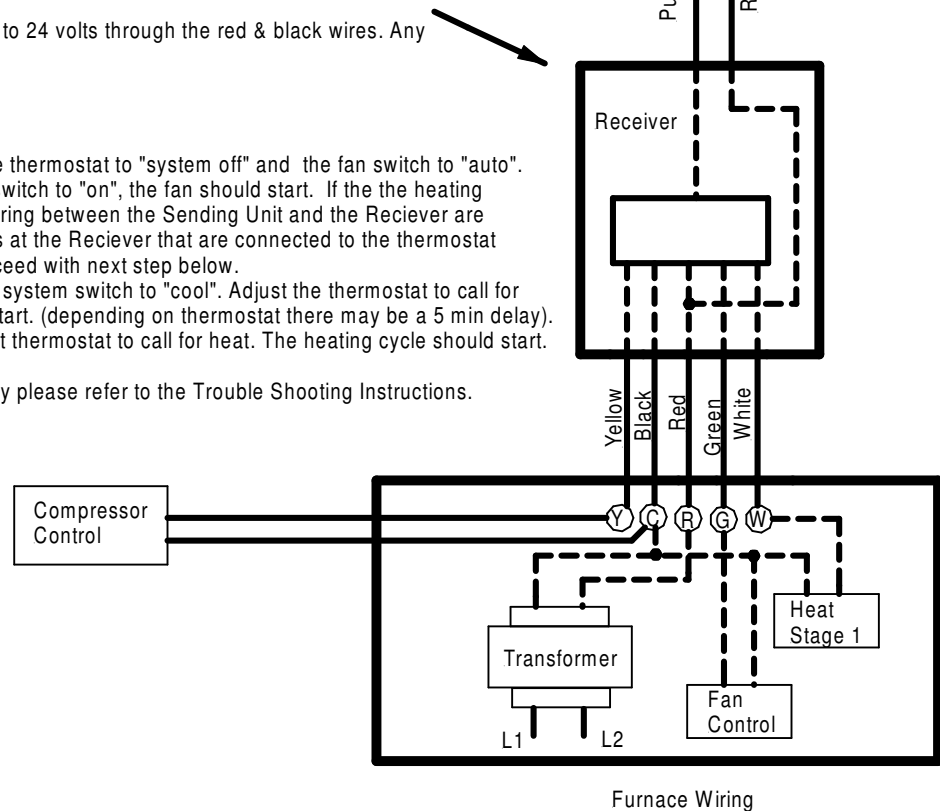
to 24 volts through the red & black wires. Any

e thermostat to "system off" and the fan switch to "auto". witch to "on", the fan should start. If the the heating iring between the Sending Unit and the Reciever are s at the Reciever that are connected to the thermostat ceed with next step below.
system switch to "cool". Adjust the thermostat to call for tart. (depending on thermostat there may be a 5 min delay). t thermostat to call for heat. The heating cycle should start.

y please refer to the Trouble Shooting Instructions.

Pu

R

Receiver

Yellow
Black
Red
Green
White

Compressor Control

Y C R G W

Transformer

Heat Stage 1

Fan Control

L1 L2

Furnace Wiring